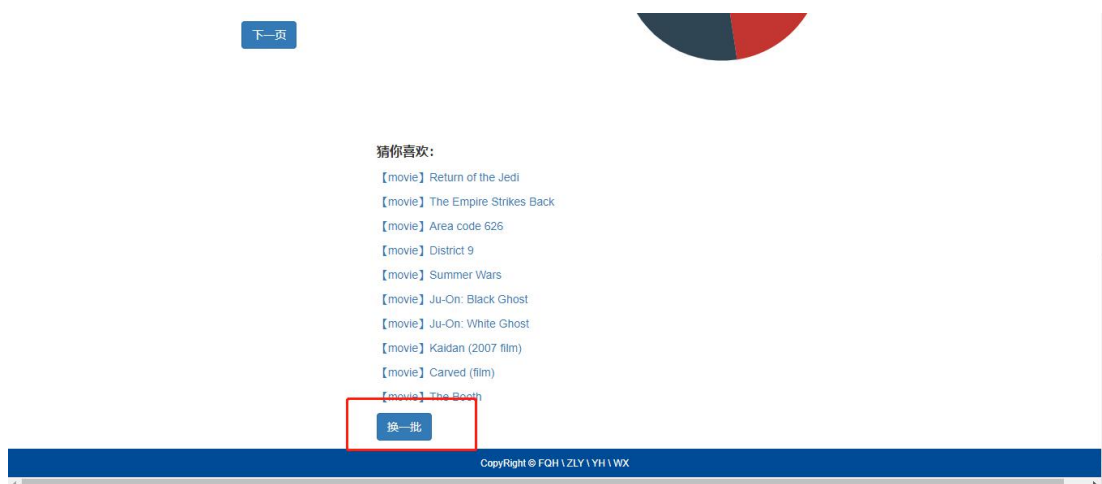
下一页

猜你喜欢:

【movie】Return of the Jedi

【movie】The Empire Strikes Back

【movie】Area code 626

【movie】District 9

【movie】Summer Wars

【movie】Ju-On: Black Ghost

【movie】Ju-On: White Ghost

【movie】Kaidan (2007 film)

【movie】Carved (film)

【movie】The Booth

换一批

CopyRight © FQH \ ZLY \ YH \ WX